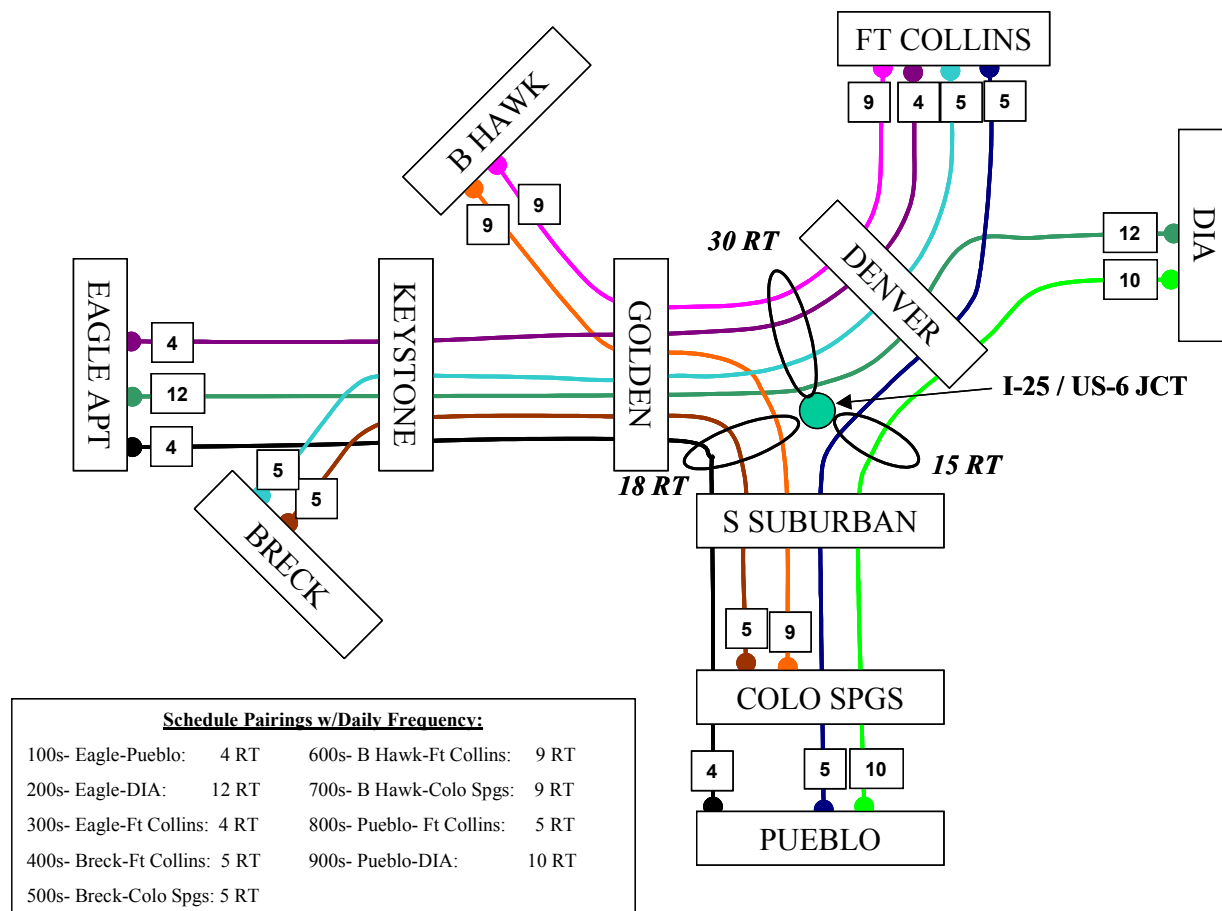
FT COLLINS

9 4 5 5

B HAWK

9 9

30 RT

DENVER

12

10

DIA

EAGLE APT

4

12

4

KEYSTONE

GOLDEN

I-25 / US-6 JCT

15 RT

18 RT

5

5

BRECK

S SUBURBAN

5 9

COLO SPGS

4 5 10

PUEBLO

Schedule Pairings w/Daily Frequency:

| | |
|---|---|
| 100s- Eagle-Pueblo: 4 RT | 600s- B Hawk-Ft Collins: 9 RT |
| 200s- Eagle-DIA: 12 RT | 700s- B Hawk-Colo Spgs: 9 RT |
| 300s- Eagle-Ft Collins: 4 RT | 800s- Pueblo- Ft Collins: 5 RT |
| 400s- Breck-Ft Collins: 5 RT | 900s- Pueblo-DIA: 10 RT |
| 500s- Breck-Colo Spgs: 5 RT | |